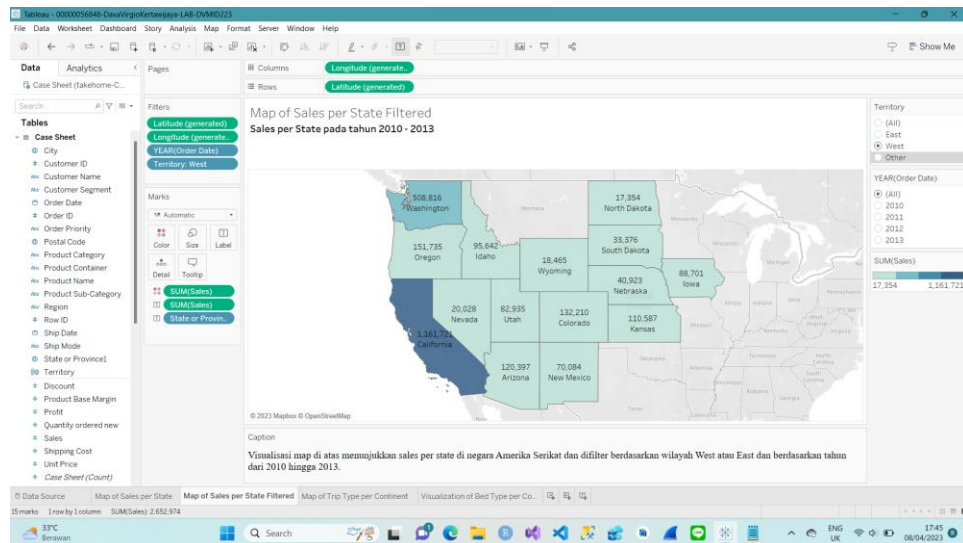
Tableau - 00000056848-DavaVirgioKertawijaya-LA8-OVMID223

File Data Worksheet Dashboard Story Analysis Map Format Server Window Help

Show Me

Data Analytics

Case Sheet (takehome-C...

Search

Tables

Case Sheet
City
Customer ID
Customer Name
Customer Segment
Order Date
Order ID
Order Priority
Postal Code
Product Category
Product Container
Product Name
Product Sub-Category
Region
Row ID
Ship Date
Ship Mode
State or Province1
Territory
Discount
Product Base Margin
Profit
Quantity ordered new
Sales
Shipping Cost
Unit Price
Case Sheet (Count)

Pages

Filters
Latitude (generated)
Longitude (generate..
YEAR(Order Date)
Territory: West

Marks
Automatic
Color Size Label
Detail Tooltip
SUM(Sales)
SUM(Sales)
State or Provin..

Columns Longitude (generate..
Rows Latitude (generated)

Map of Sales per State Filtered
Sales per State pada tahun 2010 - 2013

508,816 Washington
17,354 North Dakota
33,376 South Dakota
151,735 Oregon
95,642 Idaho
18,465 Wyoming
40,923 Nebraska
88,701 Iowa
20,028 Nevada
82,935 Utah
132,210 Colorado
110,587 Kansas
1,161,721 California
120,397 Arizona
70,084 New Mexico

© 2023 Mapbox © OpenStreetMap

Caption

Visualisasi map di atas menunjukkan sales per state di negara Amerika Serikat dan difilter berdasarkan wilayah West atau East dan berdasarkan tahun dari 2010 hingga 2013.

Territory
(All)
East
West
Other

YEAR(Order Date)
(All)
2010
2011
2012
2013

SUM(Sales)
17,354 1,161,721

Data Source Map of Sales per State Map of Sales per State Filtered Map of Trip Type per Continent Visualization of Bed Type per Co...

15 marks 1 row by 1 column SUM(Sales): 2,652,974

33°C Berawan

Search

ENG UK 17:45 08/04/2023